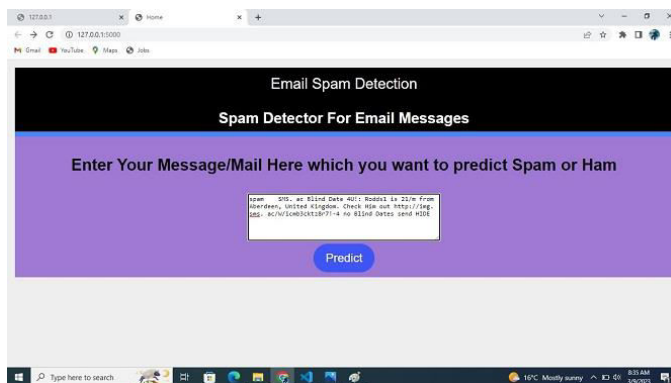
127.0.0.1
Home
127.0.0.1:5000
Gmail YouTube Maps Jobs

Email Spam Detection

Spam Detector For Email Messages

Enter Your Message/Mail Here which you want to predict Spam or Ham

spam SMS. ac Blind Date 4U!: Rodds1 is 21/m from Aberdeen, United Kingdom. Check Him out http://img. sms. ac/W/icmb3ckt18r7!-4 no Blind Dates send HIDE

Predict

Type here to search
16°C Mostly sunny
8:35 AM
3/9/2023